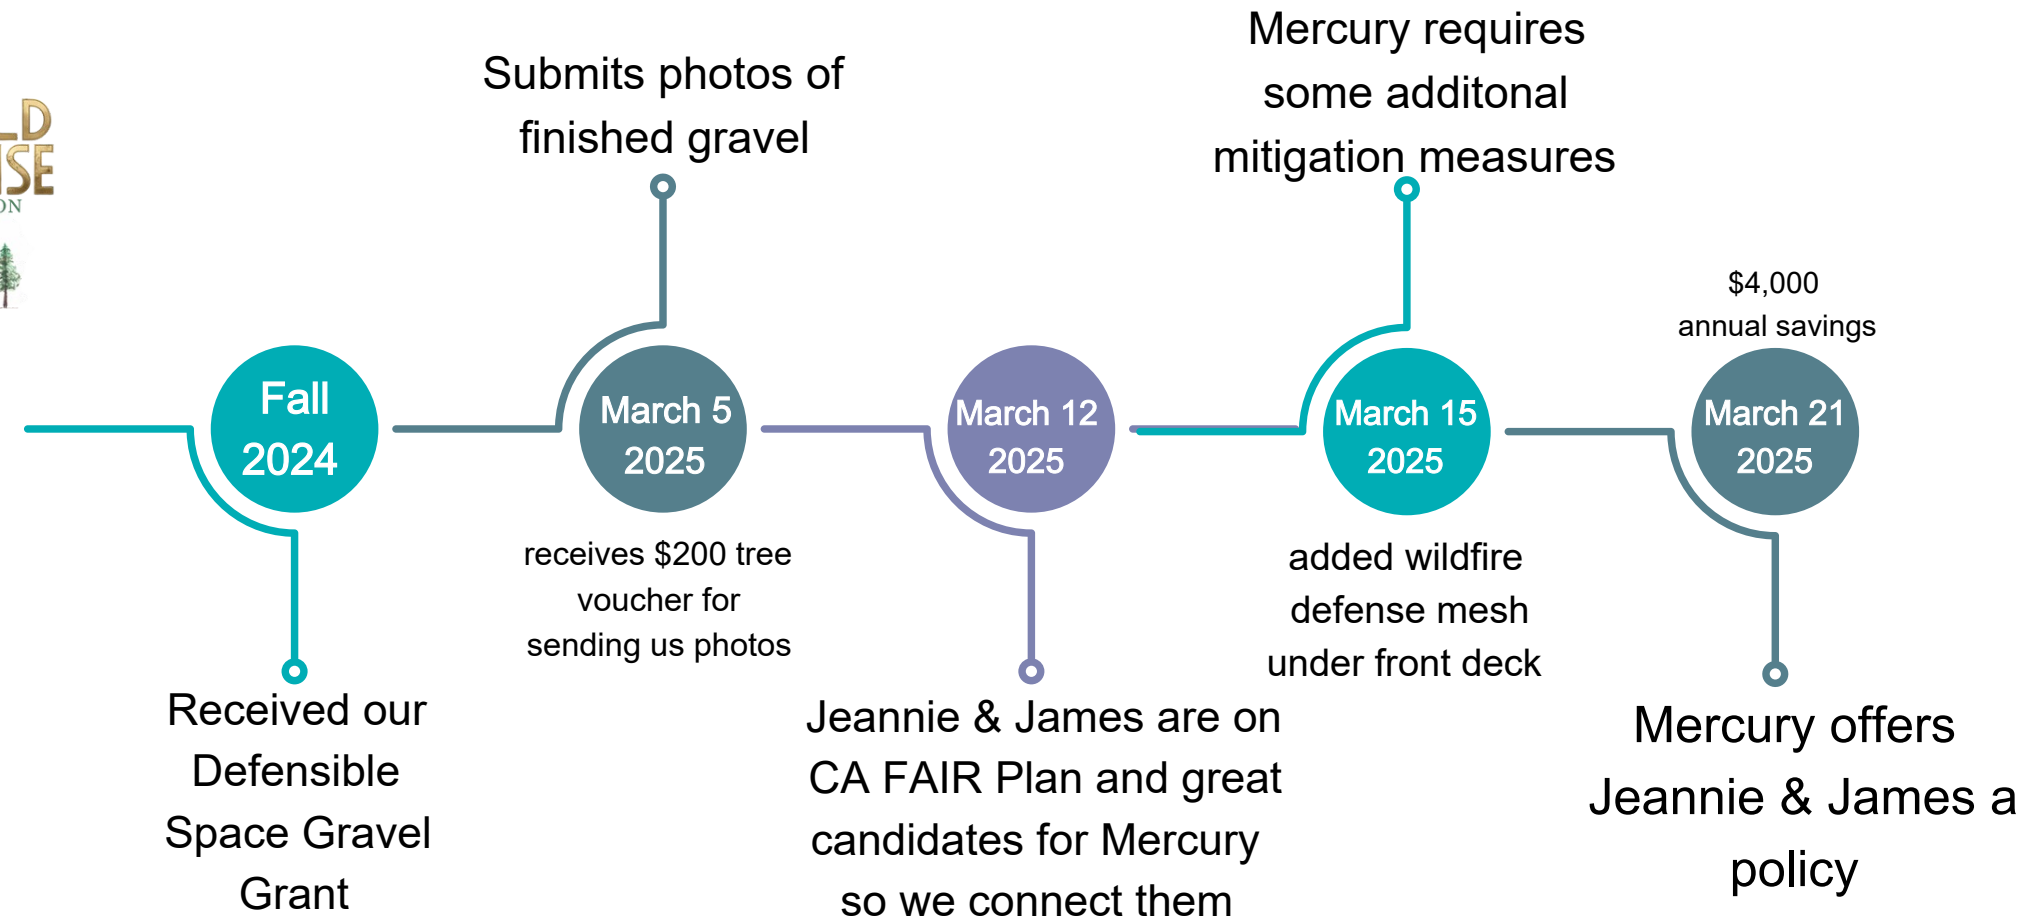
LD
SE
ON

Fall 2024

Received our Defensible Space Gravel Grant

Submits photos of finished gravel

March 5 2025

receives $200 tree voucher for sending us photos

March 12 2025

Jeannie & James are on CA FAIR Plan and great candidates for Mercury so we connect them

Mercury requires some additonal mitigation measures

March 15 2025

added wildfire defense mesh under front deck

$4,000 annual savings

March 21 2025

Mercury offers Jeannie & James a policy